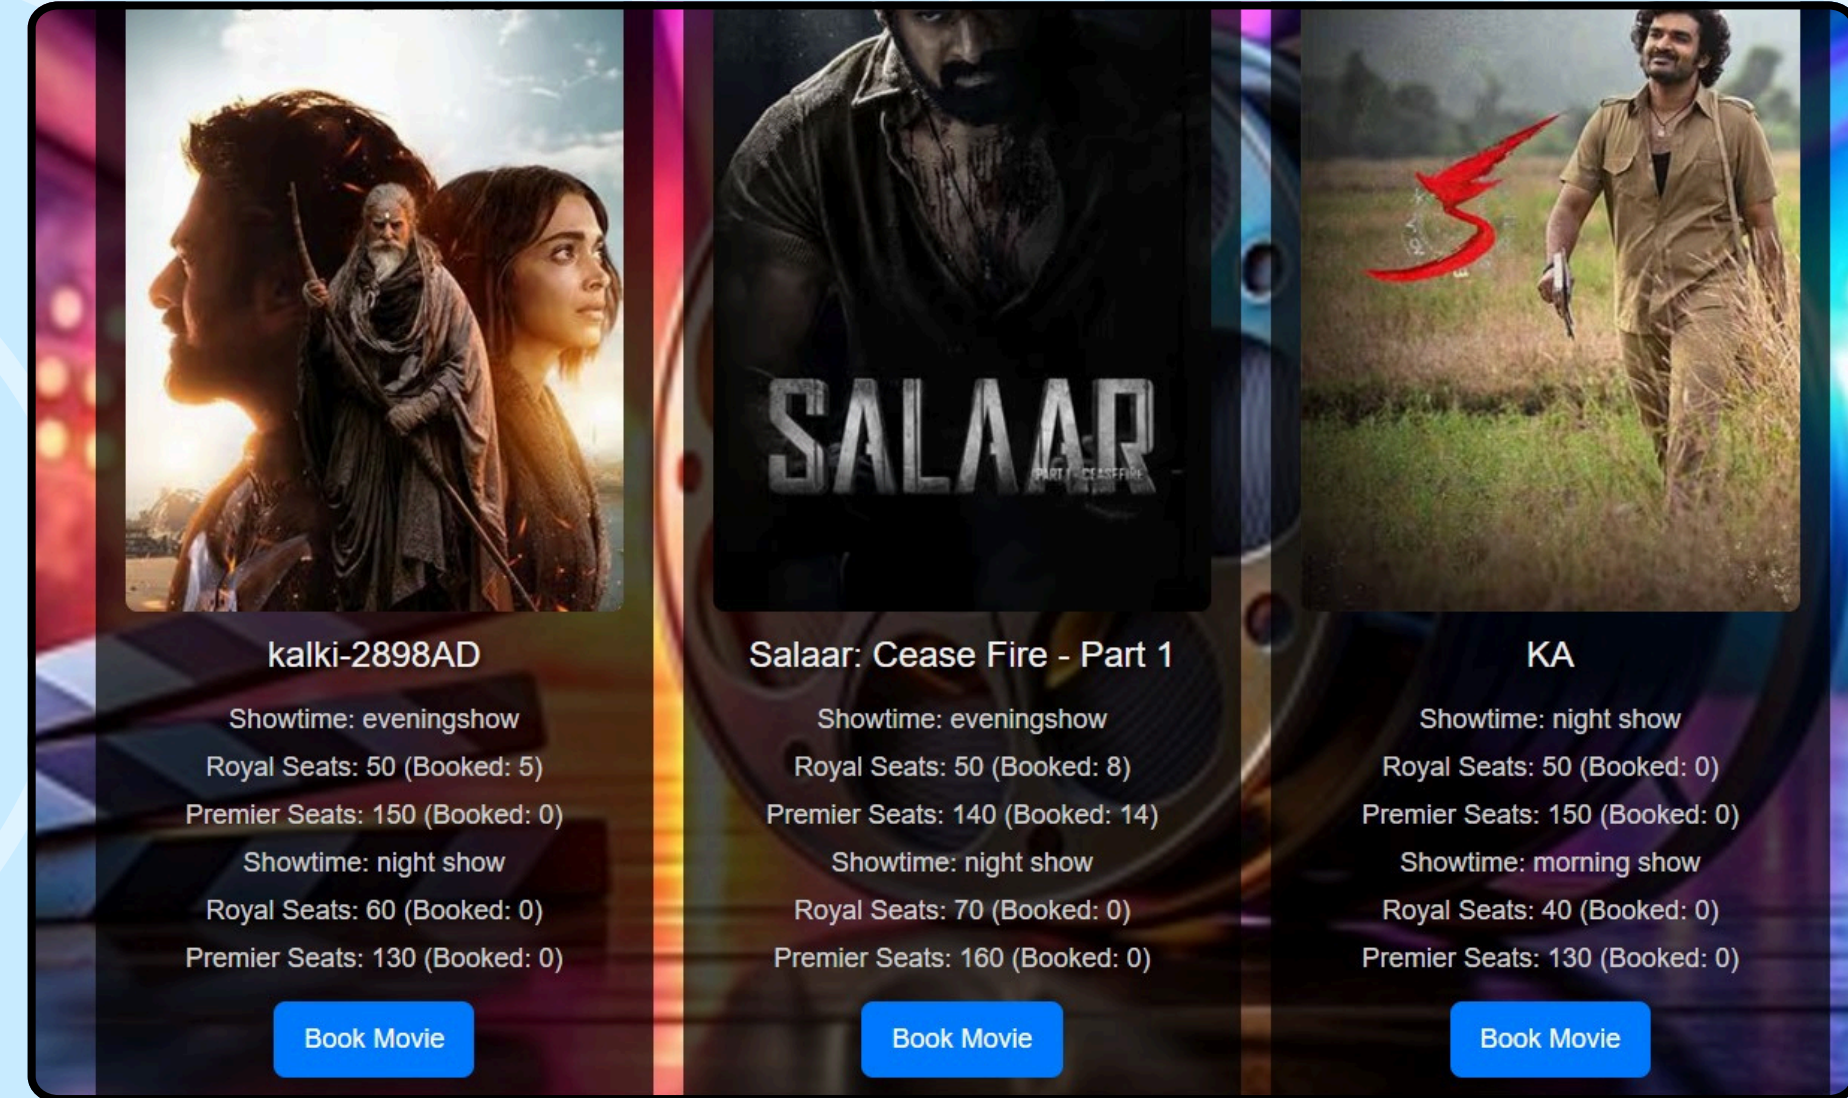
SALAAR
PART 1 - CEASEFIRE

kalki-2898AD

Showtime: eveningshow

Royal Seats: 50 (Booked: 5)

Premier Seats: 150 (Booked: 0)

Showtime: night show

Royal Seats: 60 (Booked: 0)

Premier Seats: 130 (Booked: 0)

Book Movie

Salaar: Cease Fire - Part 1

Showtime: eveningshow

Royal Seats: 50 (Booked: 8)

Premier Seats: 140 (Booked: 14)

Showtime: night show

Royal Seats: 70 (Booked: 0)

Premier Seats: 160 (Booked: 0)

Book Movie

KA

Showtime: night show

Royal Seats: 50 (Booked: 0)

Premier Seats: 150 (Booked: 0)

Showtime: morning show

Royal Seats: 40 (Booked: 0)

Premier Seats: 130 (Booked: 0)

Book Movie